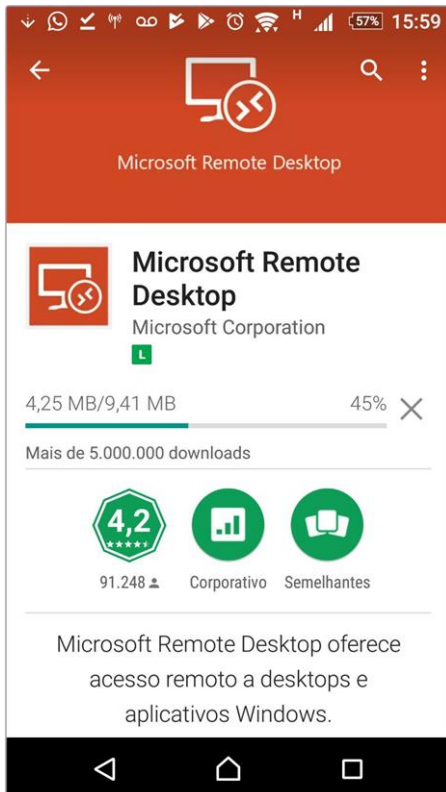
H 57% 15:59

Microsoft Remote Desktop

Microsoft Remote Desktop
Microsoft Corporation
L

4,25 MB/9,41 MB
45%

Mais de 5.000.000 downloads

4,2
91.248
Corporativo
Semelhantes

Microsoft Remote Desktop oferece acesso remoto a desktops e aplicativos Windows.